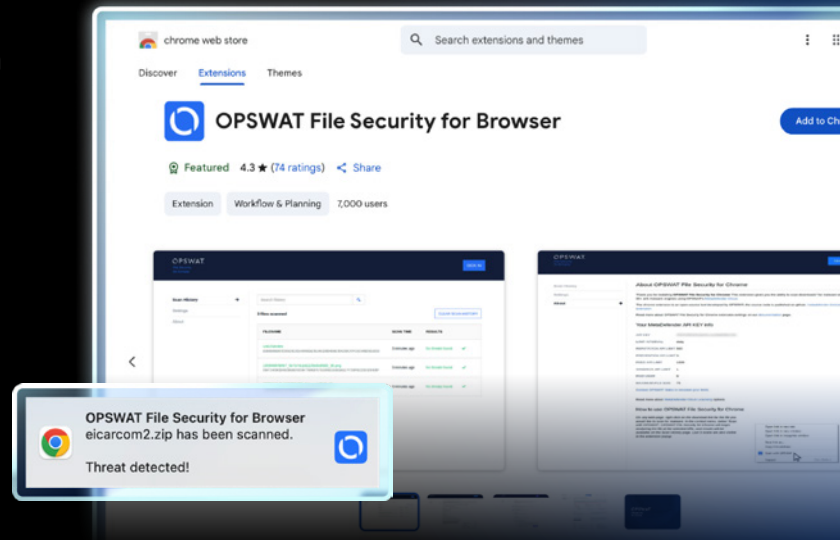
chrome web store

Search extensions and themes

Discover Extensions Themes

OPSWAT File Security for Browser

Add to Ch

Featured 4.3 ★ (74 ratings) Share

Extension Workflow & Planning 7,000 users

OPSWAT

OPSWAT

About OPSWAT File Security for Chrome

Your MetaDefender API KEY Info

How to use OPSWAT File Security for Chrome

OPSWAT File Security for Browser
eicarcom2.zip has been scanned.

Threat detected!